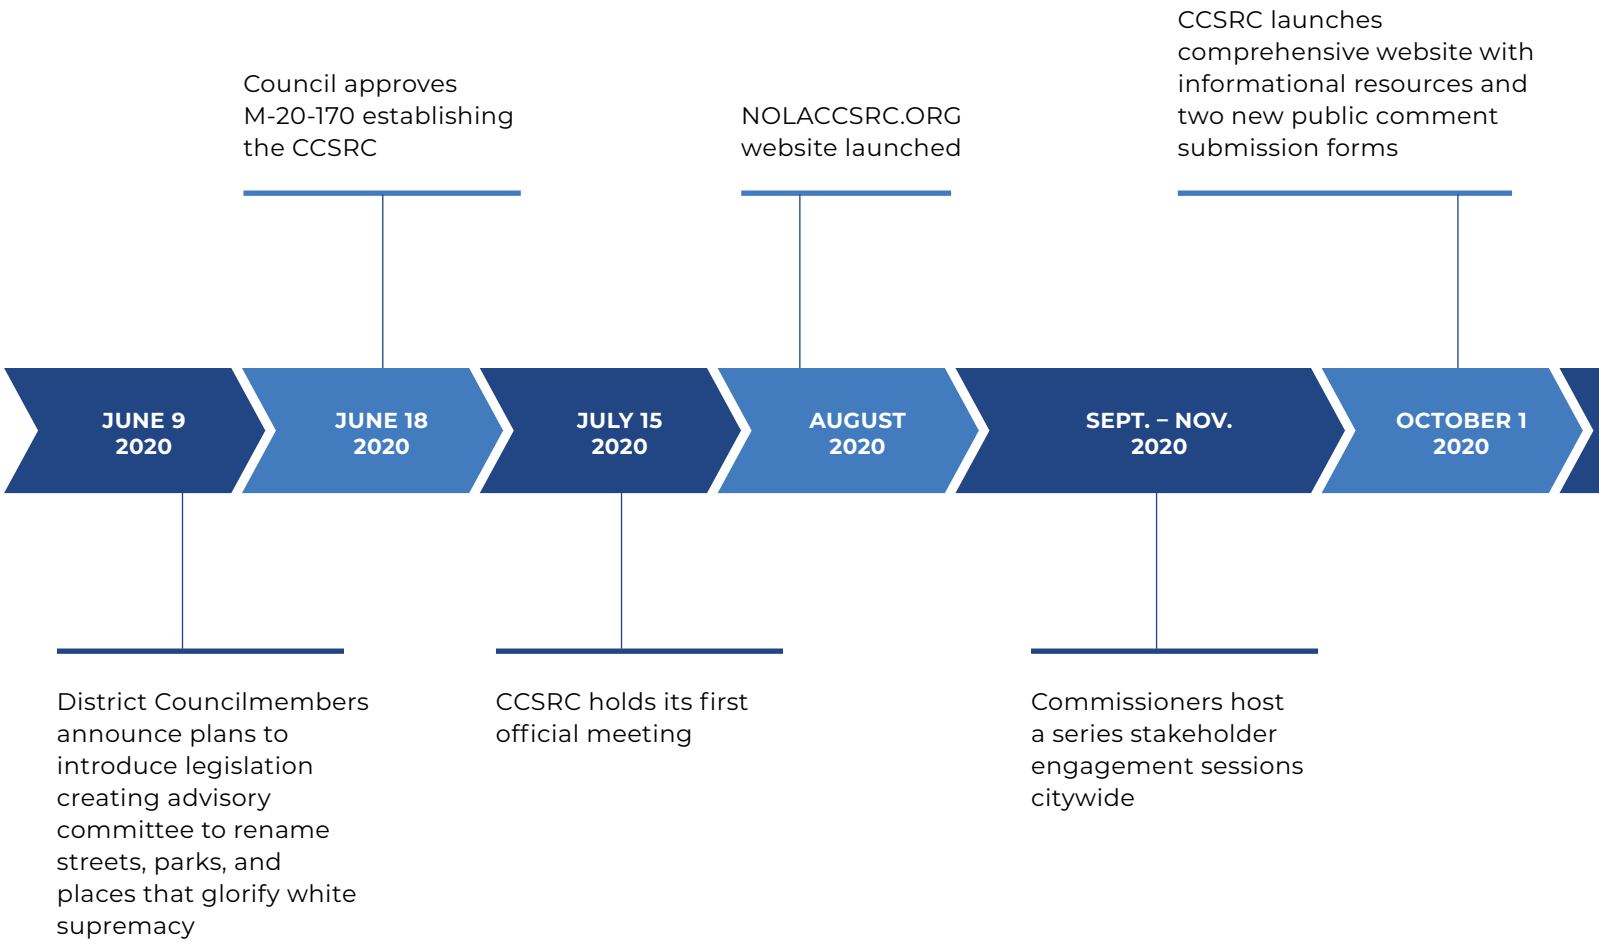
Council approves M-20-170 establishing the CCSRC

NOLACCSRC.ORG website launched

CCSRC launches comprehensive website with informational resources and two new public comment submission forms

JUNE 9 2020

JUNE 18 2020

JULY 15 2020

AUGUST 2020

SEPT. – NOV. 2020

OCTOBER 1 2020

District Councilmembers announce plans to introduce legislation creating advisory committee to rename streets, parks, and places that glorify white supremacy

CCSRC holds its first official meeting

Commissioners host a series stakeholder engagement sessions citywide